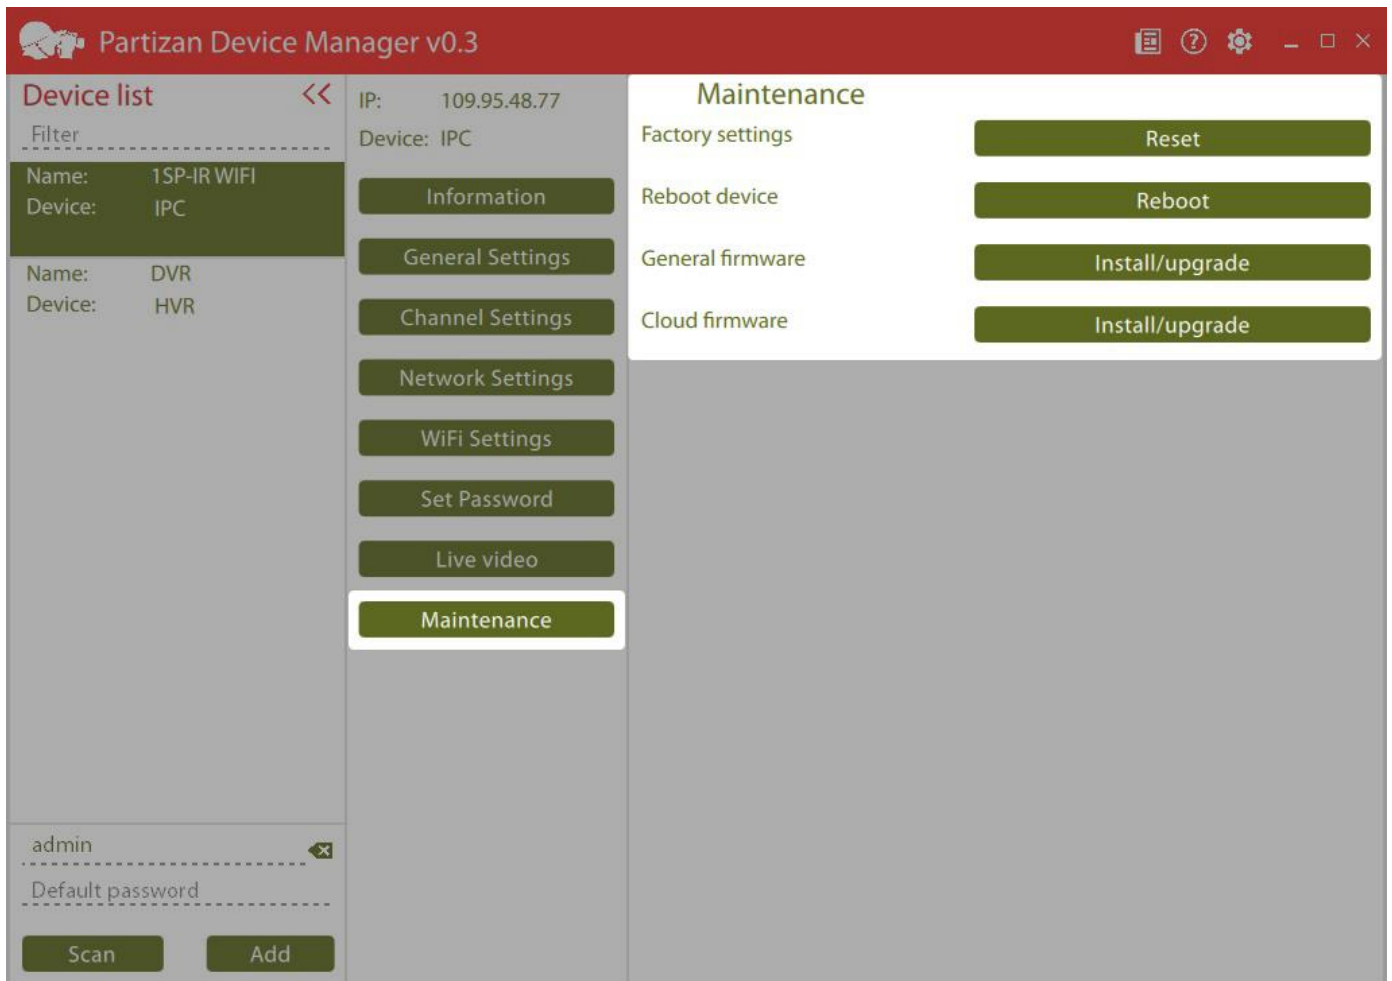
Partizan Device Manager v0.3

Device list <<

Filter

Name: 1SP-IR WIFI
Device: IPC

Name: DVR
Device: HVR

admin

Default password

Scan Add

IP: 109.95.48.77
Device: IPC

Information

General Settings

Channel Settings

Network Settings

WiFi Settings

Set Password

Live video

Maintenance

Maintenance

Factory settings Reset

Reboot device Reboot

General firmware Install/upgrade

Cloud firmware Install/upgrade